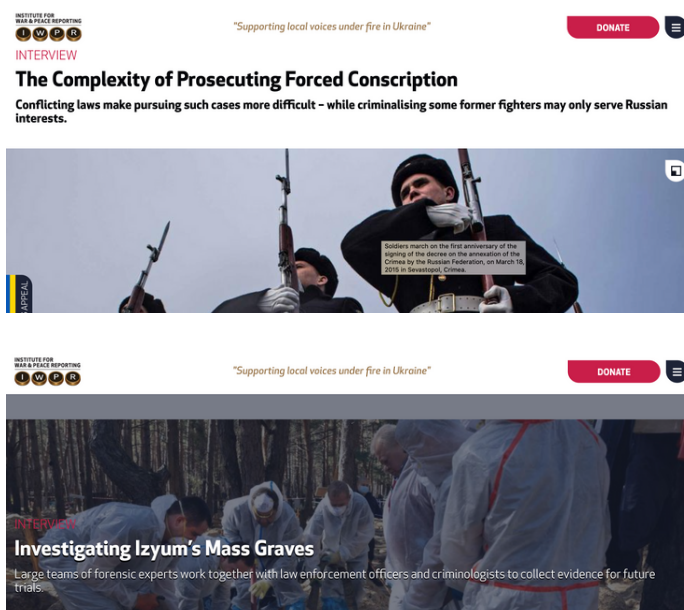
INSTITUTE FOR WAR & PEACE REPORTING
I W P R

"Supporting local voices under fire in Ukraine"

DONATE

INTERVIEW

The Complexity of Prosecuting Forced Conscription

Conflicting laws make pursuing such cases more difficult – while criminalising some former fighters may only serve Russian interests.

Soldiers march on the first anniversary of the signing of the decree on the annexation of the Crimea by the Russian Federation, on March 18, 2015 in Sevastopol, Crimea.

APPEAL

INSTITUTE FOR WAR & PEACE REPORTING
I W P R

"Supporting local voices under fire in Ukraine"

DONATE

INTERVIEW

Investigating Izyum's Mass Graves

Large teams of forensic experts work together with law enforcement officers and criminologists to collect evidence for future trials.